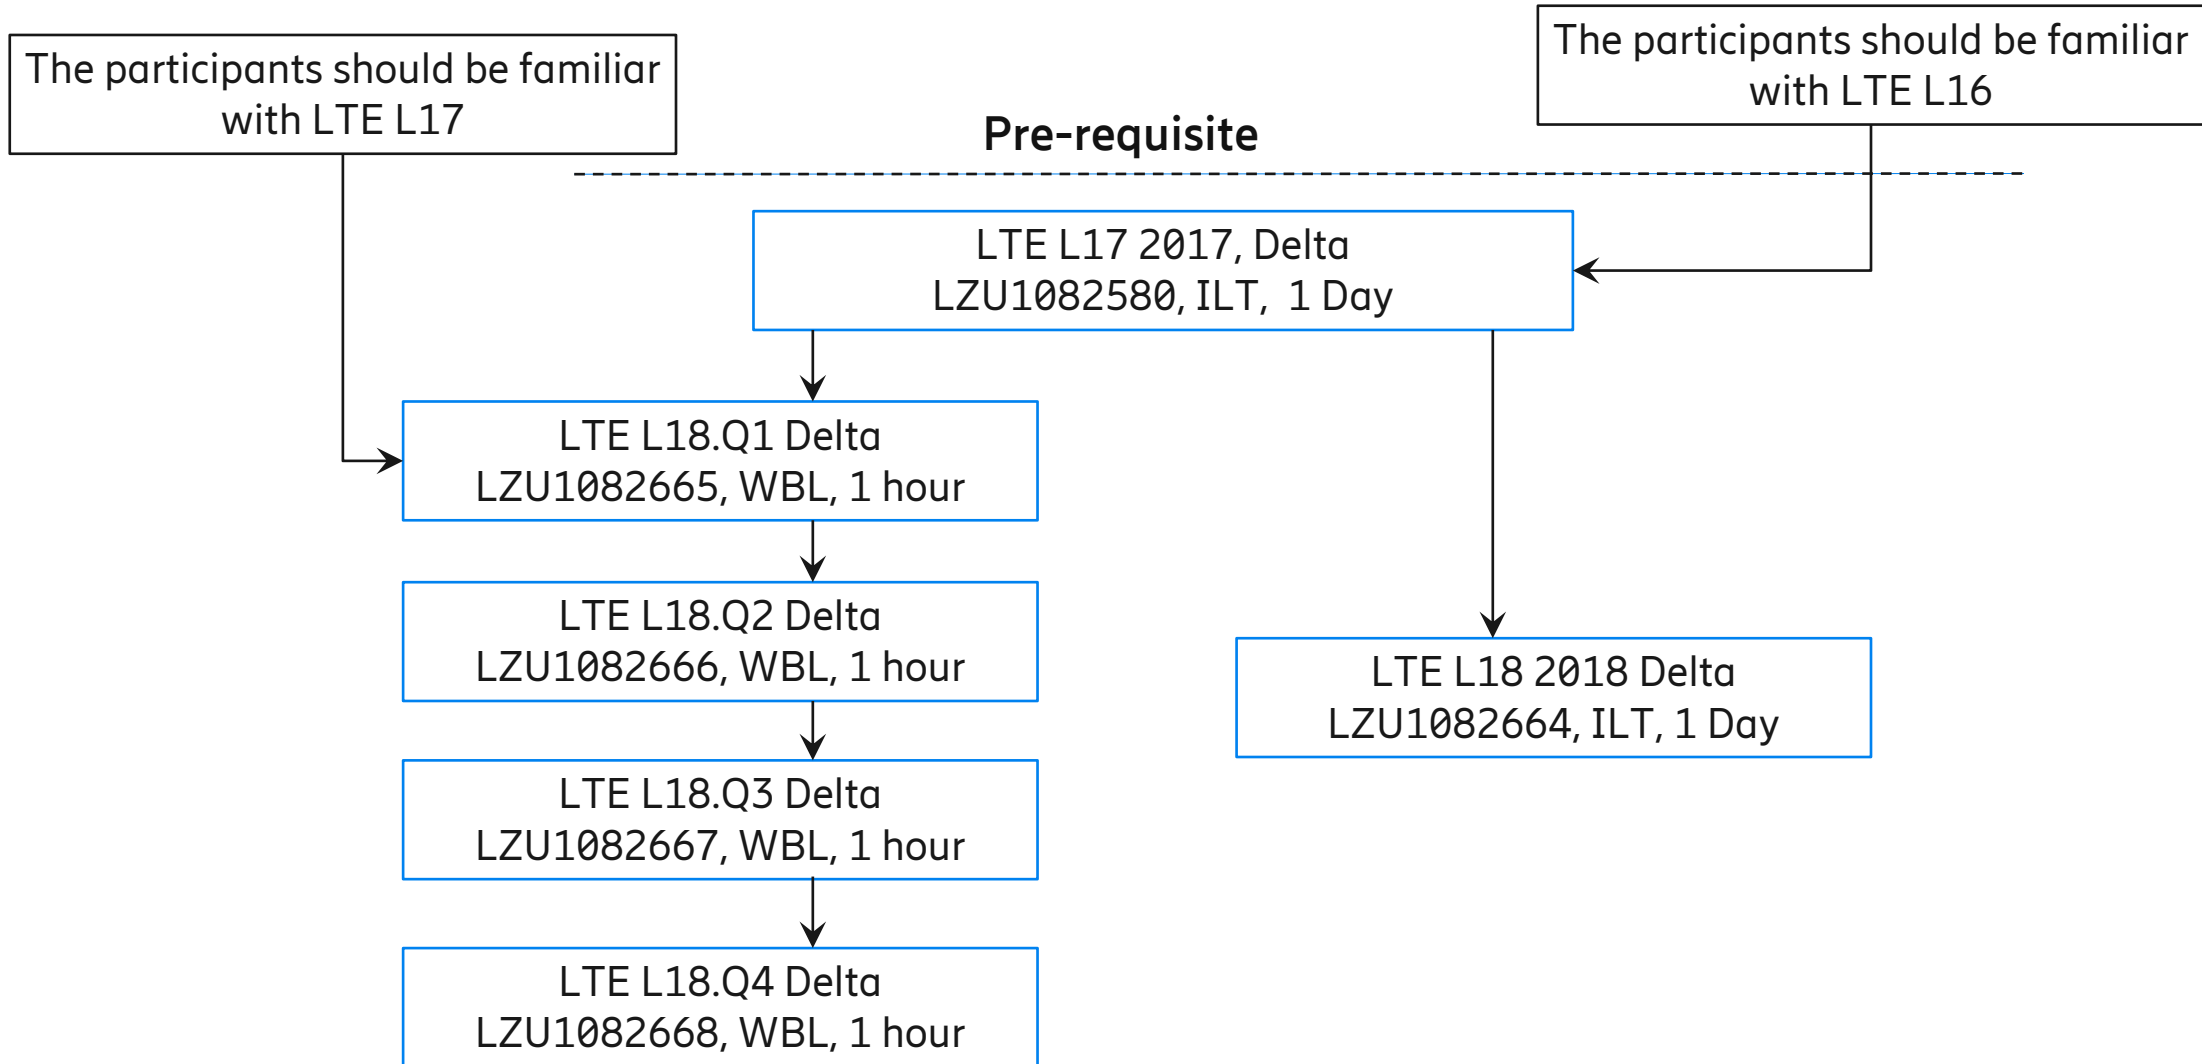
The participants should be familiar with LTE L17

The participants should be familiar with LTE L16

Pre-requisite

LTE L17 2017, Delta
LZU1082580, ILT, 1 Day

LTE L18.Q1 Delta
LZU1082665, WBL, 1 hour

LTE L18.Q2 Delta
LZU1082666, WBL, 1 hour

LTE L18.Q3 Delta
LZU1082667, WBL, 1 hour

LTE L18.Q4 Delta
LZU1082668, WBL, 1 hour

LTE L18 2018 Delta
LZU1082664, ILT, 1 Day